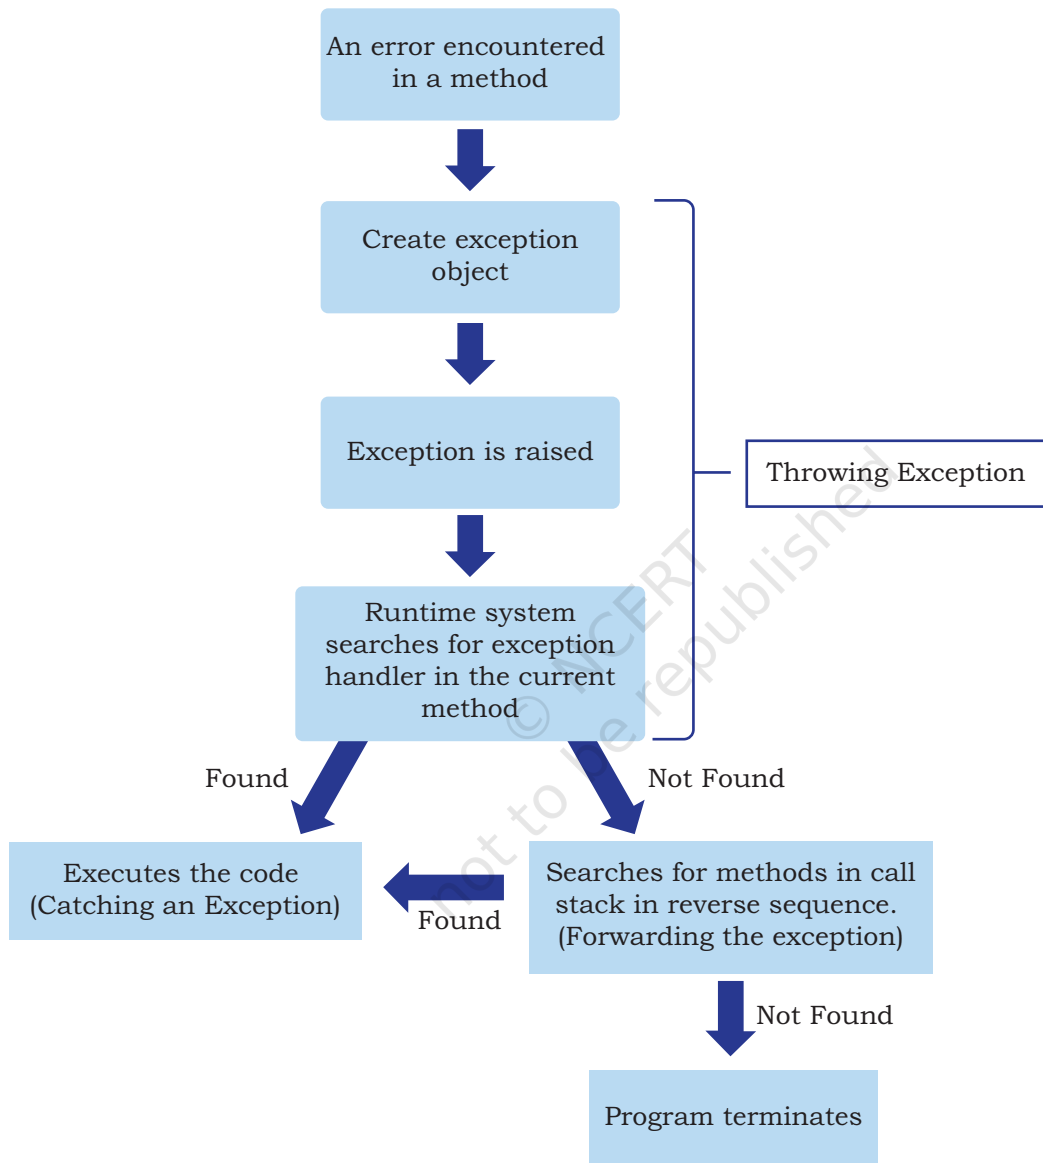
An error encountered in a method

Create exception object

Exception is raised

Throwing Exception

Runtime system searches for exception handler in the current method

Found

Not Found

Executes the code (Catching an Exception)

Found

Searches for methods in call stack in reverse sequence. (Forwarding the exception)

Not Found

Program terminates

© NCERT not to be republished